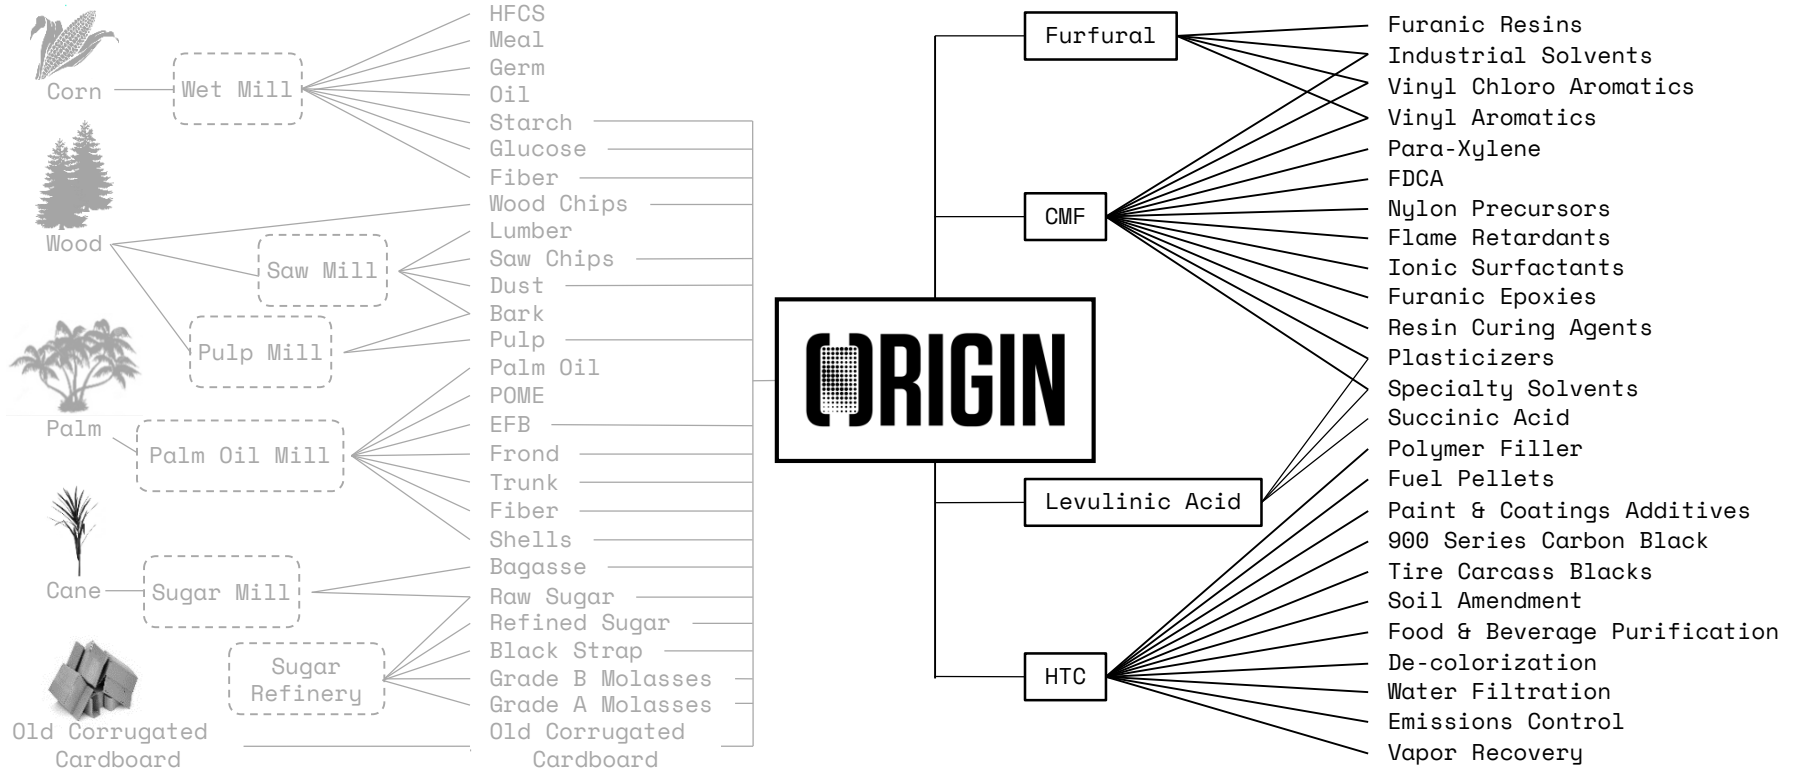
Corn

Wet Mill

HFCS
Meal
Germ
Oil
Starch
Glucose
Fiber

Wood

Saw Mill

Pulp Mill

Wood Chips
Lumber
Saw Chips
Dust
Bark
Pulp

Palm

Palm Oil Mill

Palm Oil
POME
EFB
Frond
Trunk
Fiber
Shells

Cane

Sugar Mill

Sugar Refinery

Bagasse
Raw Sugar
Refined Sugar
Black Strap
Grade B Molasses
Grade A Molasses

Old Corrugated Cardboard

Old Corrugated Cardboard

ORIGIN

Furfural

CMF

Levulinic Acid

HTC

Furanic Resins
Industrial Solvents
Vinyl Chloro Aromatics
Vinyl Aromatics
Para-Xylene
FDCA
Nylon Precursors
Flame Retardants
Ionic Surfactants
Furanic Epoxies
Resin Curing Agents
Plasticizers
Specialty Solvents
Succinic Acid
Polymer Filler
Fuel Pellets
Paint & Coatings Additives
900 Series Carbon Black
Tire Carcass Blacks
Soil Amendment
Food & Beverage Purification
De-colorization
Water Filtration
Emissions Control
Vapor Recovery